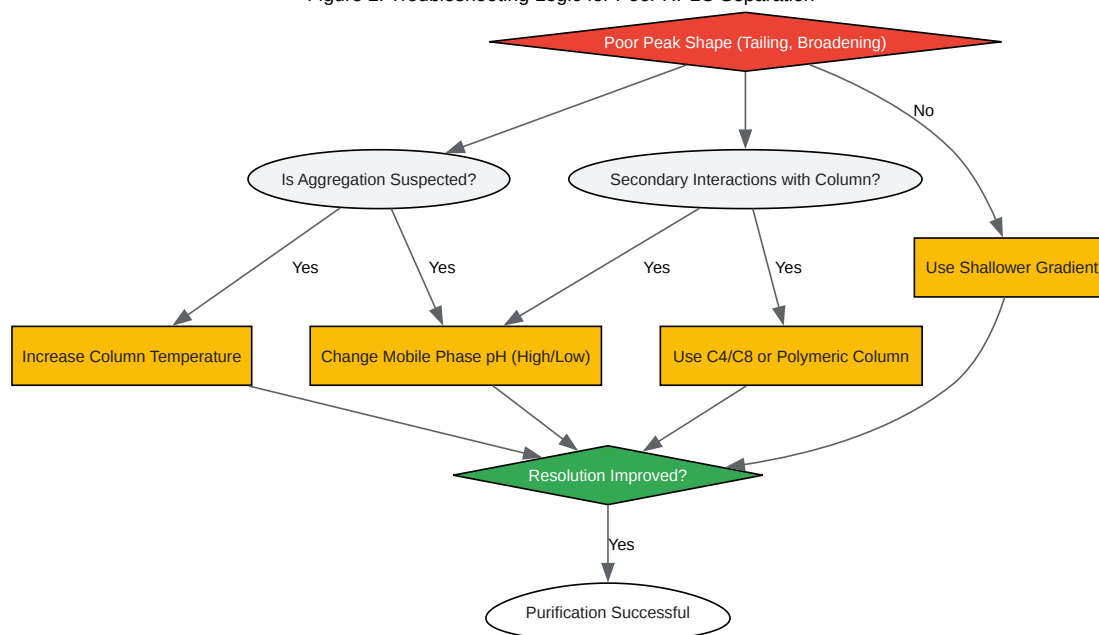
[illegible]

Poor Peak Shape (Tailing, Broadening)

No

Is Aggregation Suspected?

Secondary Interactions with Column?

Use Shallower Gradient

Yes

Yes

Yes

Yes

Increase Column Temperature

Change Mobile Phase pH (High/Low)

Use C4/C8 or Polymeric Column

Resolution Improved?

Yes

Purification Successful